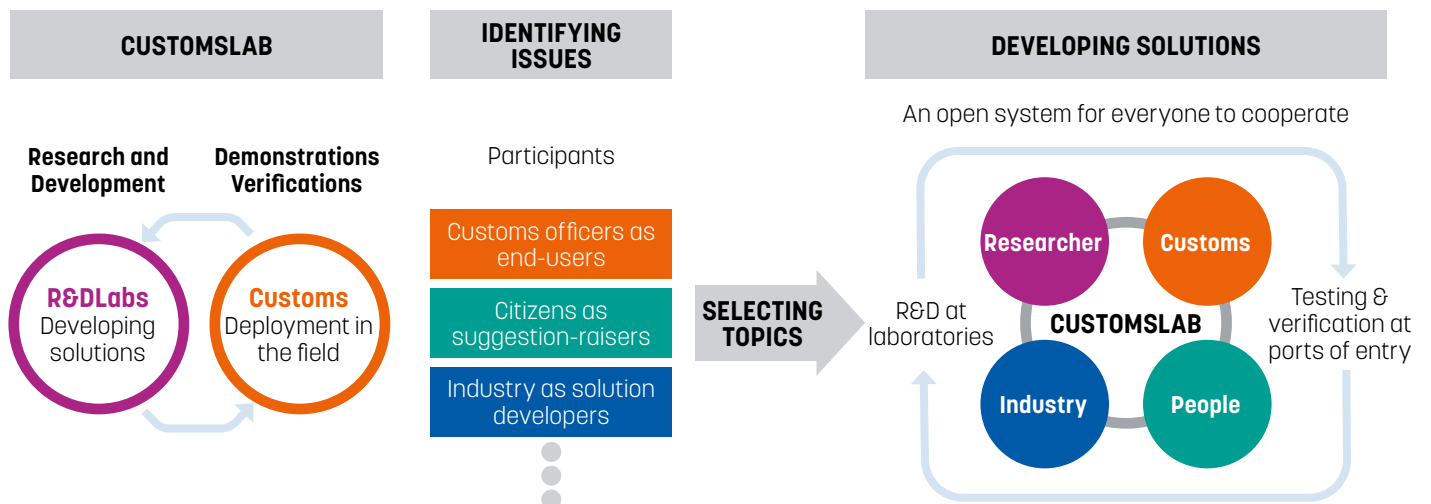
CUSTOMSLAB

Research and Development

Demonstrations Verifications

R&DLabs Developing solutions

Customs Deployment in the field

IDENTIFYING ISSUES

Participants

Customs officers as end-users

Citizens as suggestion-raisers

Industry as solution developers

SELECTING TOPICS

DEVELOPING SOLUTIONS

An open system for everyone to cooperate

R&D at laboratories

Researcher

Customs

CUSTOMSLAB

Industry

People

Testing & verification at ports of entry